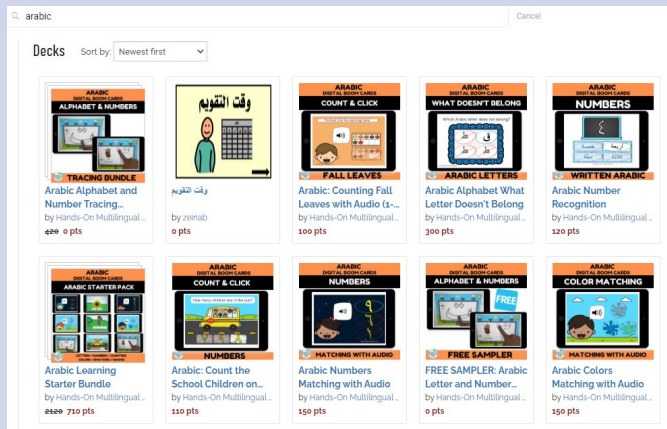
arabic

Cancel

Decks Sort by: Newest first

ARABIC DIGITAL BOOM CARDS ALPHABET & NUMBERS TRACING BUNDLE
Arabic Alphabet and Number Tracing...
by Hands-On Multilingual...
~~420~~ 0 pts

وقت التقويم
وقت التقويم
by zeinab
0 pts

ARABIC DIGITAL BOOM CARDS COUNT & CLICK FALL LEAVES
Arabic: Counting Fall Leaves with Audio (1-...
by Hands-On Multilingual...
100 pts

ARABIC DIGITAL BOOM CARDS WHAT DOESN'T BELONG ARABIC LETTERS
Arabic Alphabet What Letter Doesn't Belong
by Hands-On Multilingual...
300 pts

ARABIC DIGITAL BOOM CARDS NUMBERS WRITTEN ARABIC
Arabic Number Recognition
by Hands-On Multilingual...
120 pts

ARABIC DIGITAL BOOM CARDS ARABIC STARTER PACK
Arabic Learning Starter Bundle
by Hands-On Multilingual...
~~2120~~ 710 pts

ARABIC DIGITAL BOOM CARDS COUNT & CLICK NUMBERS
Arabic: Count the School Children on...
by Hands-On Multilingual...
110 pts

ARABIC DIGITAL BOOM CARDS NUMBERS MATCHING WITH AUDIO
Arabic Numbers Matching with Audio
by Hands-On Multilingual...
150 pts

ARABIC DIGITAL BOOM CARDS ALPHABET & NUMBERS FREE FREE SAMPLER
FREE SAMPLER: Arabic Letter and Number...
by Hands-On Multilingual...
0 pts

ARABIC DIGITAL BOOM CARDS COLOR MATCHING MATCHING WITH AUDIO
Arabic Colors Matching with Audio
by Hands-On Multilingual...
150 pts